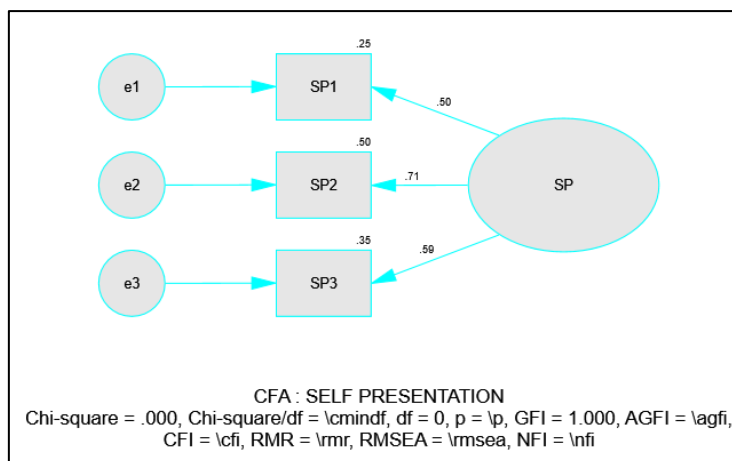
.25

e1

SP1

.50

.50

e2

SP2

.71

SP

.35

.59

e3

SP3

CFA : SELF PRESENTATION
Chi-square = .000, Chi-square/df = \cmindf, df = 0, p = \p, GFI = 1.000, AGFI = \agfi, CFI = \cfi, RMR = \rmr, RMSEA = \rmsea, NFI = \nfi